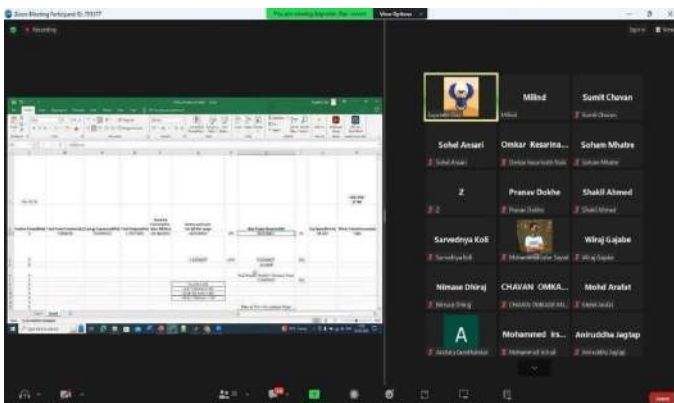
Zoom Meeting Participant ID: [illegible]

Recording

You are viewing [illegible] screen

View Options

Speaker

View

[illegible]

Milind

Milind

Sumit Chavan

Sumit Chavan

Sohel Ansari

Sohel Ansari

Omkar Kesarina...

Omkar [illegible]

Soham Mhatre

Soham Mhatre

Z

Z

Pranav Dokhe

Pranav Dokhe

Shakil Ahmed

Shakil Ahmed

Sarvednya Koli

Sarvednya Koli

Mohammed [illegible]

Wiraj Gajabe

Wiraj Gajabe

Nimase Dhiraj

Nimase Dhiraj

CHAVAN OMKA...

CHAVAN OMKAR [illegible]

Mohd Arafat

Mohd Arafat

A

Mohammed Irs...

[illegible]

Mohammed Irshad

Aniruddha Jagtap

Aniruddha Jagtap

Leave